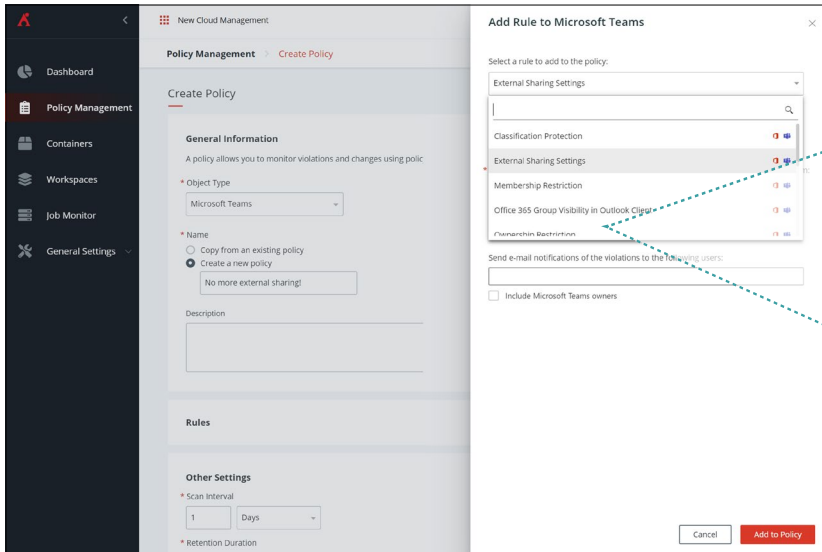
New Cloud Management

Dashboard

Policy Management

Containers

Workspaces

Job Monitor

General Settings

Policy Management > Create Policy

Create Policy

General Information

A policy allows you to monitor violations and changes using polic

* Object Type

Microsoft Teams

* Name

Copy from an existing policy

Create a new policy

No more external sharing!

Description

Rules

Other Settings

* Scan Interval

1

Days

* Retention Duration

Add Rule to Microsoft Teams

Select a rule to add to the policy:

External Sharing Settings

Classification Protection

External Sharing Settings

Membership Restriction

Office 365 Group Visibility in Outlook Client

Ownership Restriction

Send e-mail notifications of the violations to the following users:

Include Microsoft Teams owners

Cancel

Add to Policy